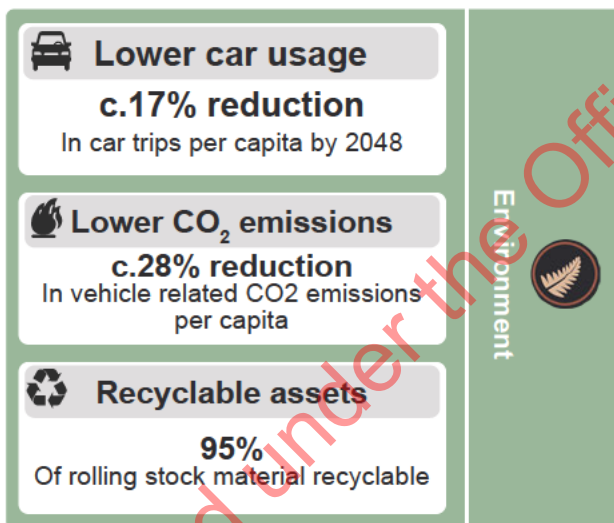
Lower car usage

c.17% reduction

In car trips per capita by 2048

Lower $CO_2$ emissions

c.28% reduction

In vehicle related CO2 emissions per capita

Recyclable assets

95%

Of rolling stock material recyclable

Environment

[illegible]d under the Off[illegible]